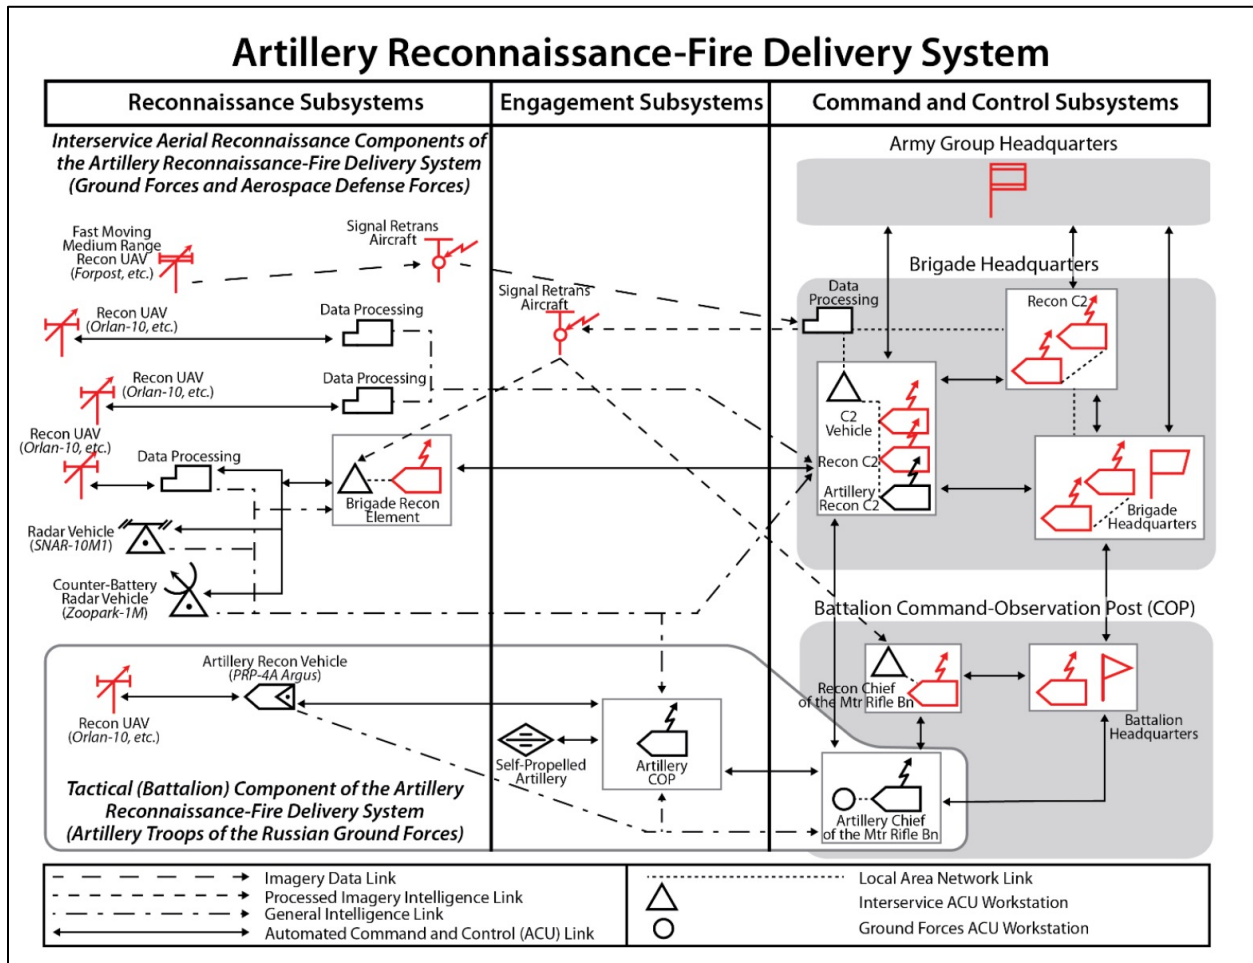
Artillery Reconnaissance-Fire Delivery System

| Reconnaissance Subsystems | Engagement Subsystems | Command and Control Subsystems |
|---|---|---|

Interservice Aerial Reconnaissance Components of the Artillery Reconnaissance-Fire Delivery System (Ground Forces and Aerospace Defense Forces)

Fast Moving Medium Range Recon UAV (Forpost, etc.)

Signal Retrans Aircraft

Recon UAV (Orlan-10, etc.)

Data Processing

Recon UAV (Orlan-10, etc.)

Data Processing

Recon UAV (Orlan-10, etc.)

Data Processing

Brigade Recon Element

Radar Vehicle (SNAR-10M1)

Counter-Battery Radar Vehicle (Zoopark-1M)

Signal Retrans Aircraft

Army Group Headquarters

Brigade Headquarters

Data Processing

Recon C2

C2 Vehicle

Recon C2

Artillery Recon C2

Brigade Headquarters

Battalion Command-Observation Post (COP)

Recon Chief of the Mtr Rifle Bn

Battalion Headquarters

Artillery Recon Vehicle (PRP-4A Argus)

Recon UAV (Orlan-10, etc.)

Self-Propelled Artillery

Artillery COP

Artillery Chief of the Mtr Rifle Bn

Tactical (Battalion) Component of the Artillery Reconnaissance-Fire Delivery System (Artillery Troops of the Russian Ground Forces)

Imagery Data Link
Processed Imagery Intelligence Link
General Intelligence Link
Automated Command and Control (ACU) Link

Local Area Network Link
Interservice ACU Workstation
Ground Forces ACU Workstation